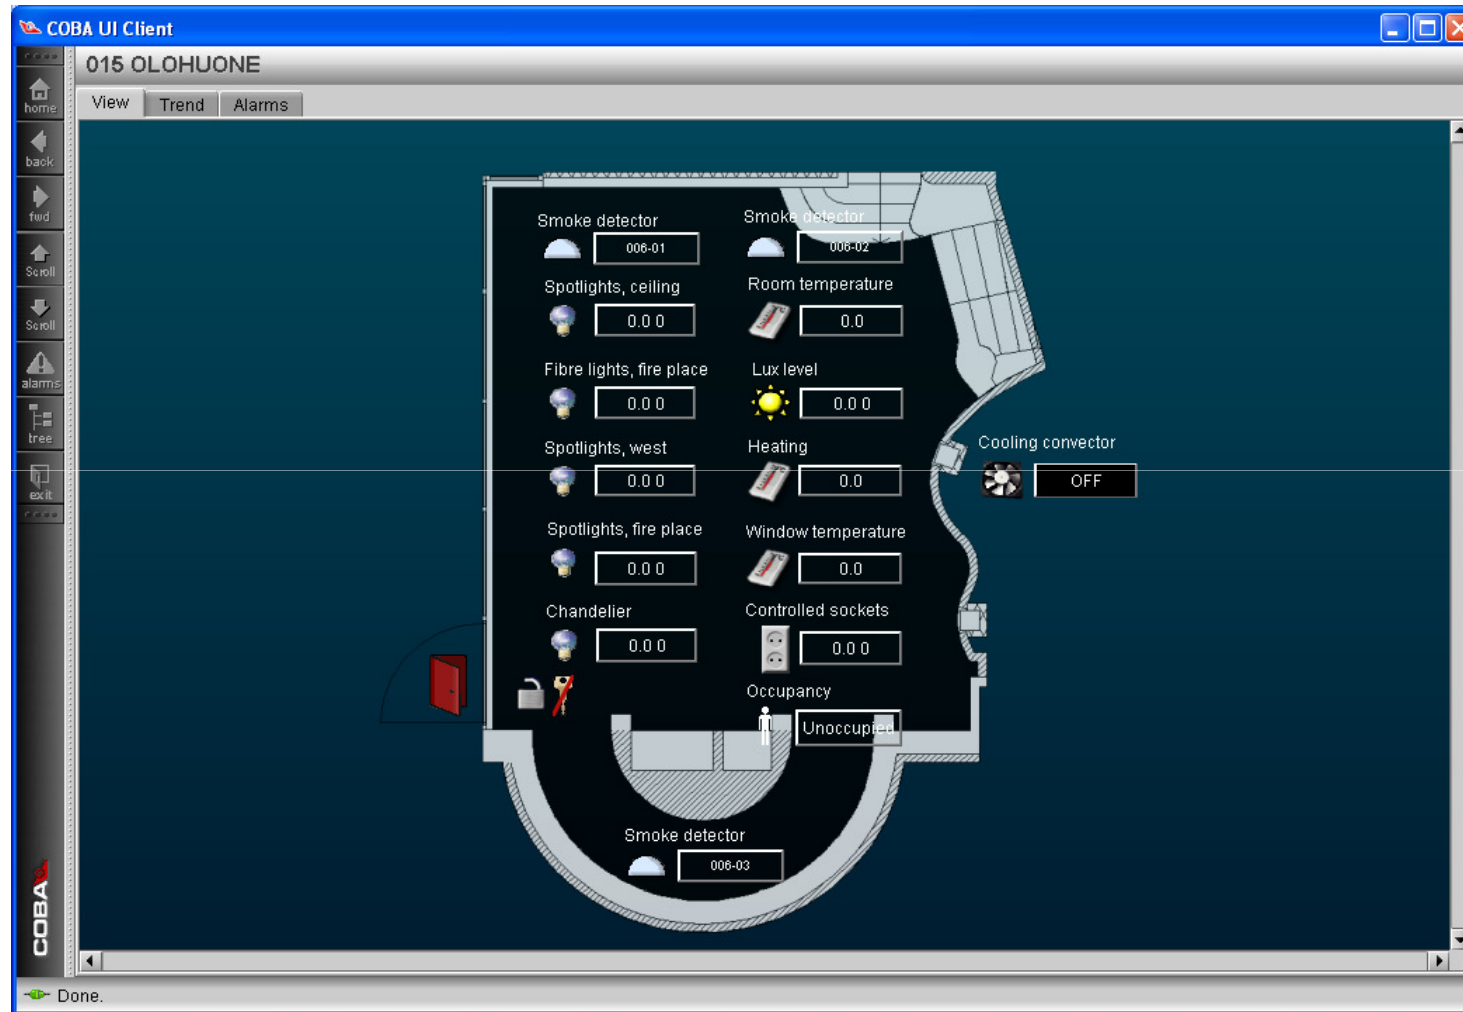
COBA UI Client

home
back
fwd
Scroll
Scroll
alarms
tree
exit
COBA

015 OLOHUONE

View | Trend | Alarms

Smoke detector
006-01

Smoke detector
006-02

Spotlights, ceiling
0.0 0

Room temperature
0.0

Fibre lights, fire place
0.0 0

Lux level
0.0 0

Spotlights, west
0.0 0

Heating
0.0

Cooling convector
OFF

Spotlights, fire place
0.0 0

Window temperature
0.0

Chandelier
0.0 0

Controlled sockets
0.0 0

Occupancy
Unoccupied

Smoke detector
006-03

Done.